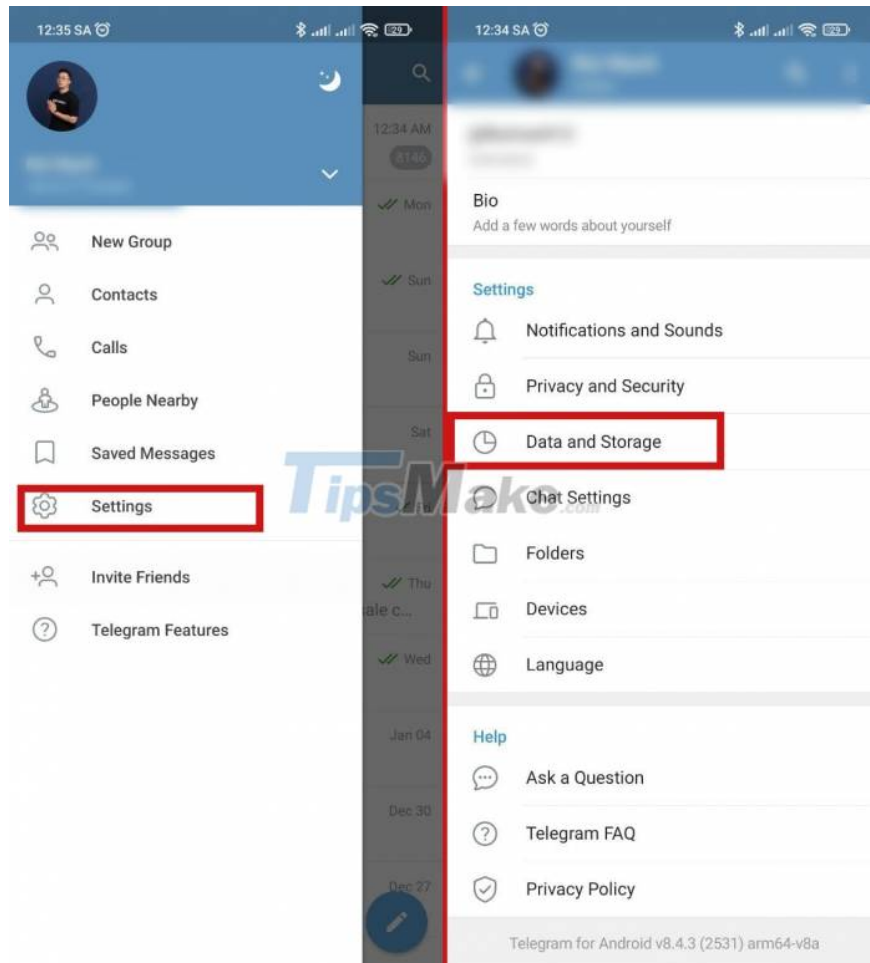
12:35 SA

12:34 AM
8146
Mon
Sun
Sun
Sat
Thu
ale c...
Wed
Jan 04
Dec 30
Dec 27

New Group
Contacts
Calls
People Nearby
Saved Messages
Settings
Invite Friends
Telegram Features

TipsMake.com

12:34 SA

Bio
Add a few words about yourself

Settings
Notifications and Sounds
Privacy and Security
Data and Storage
Chat Settings
Folders
Devices
Language

Help
Ask a Question
Telegram FAQ
Privacy Policy

Telegram for Android v8.4.3 (2531) arm64-v8a